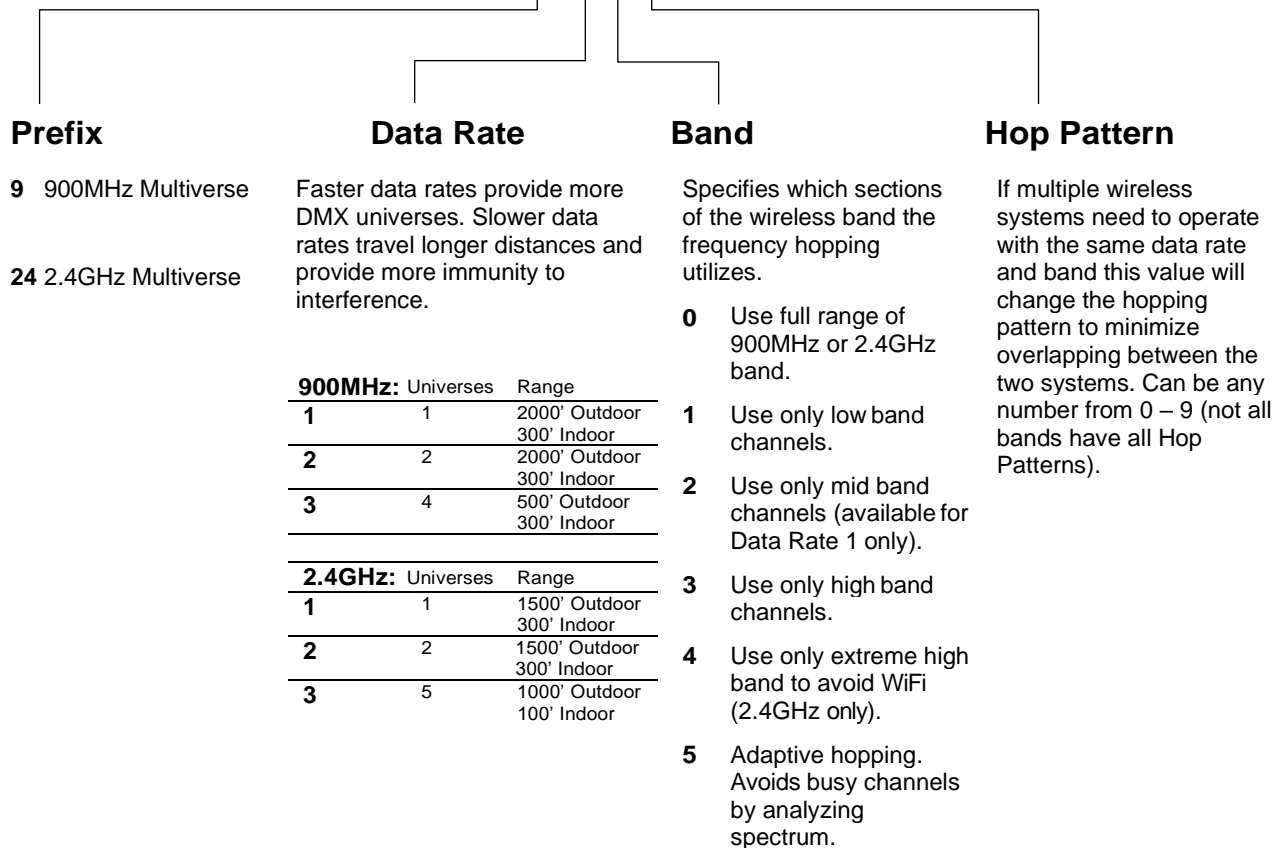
**Prefix**

**9** 900MHz Multiverse

**24** 2.4GHz Multiverse

**Data Rate**

Faster data rates provide more DMX universes. Slower data rates travel longer distances and provide more immunity to interference.

| 900MHz: | Universes | Range |
|---|---|---|
| 1 | 1 | 2000' Outdoor 300' Indoor |
| 2 | 2 | 2000' Outdoor 300' Indoor |
| 3 | 4 | 500' Outdoor 300' Indoor |

| 2.4GHz: | Universes | Range |
|---|---|---|
| 1 | 1 | 1500' Outdoor 300' Indoor |
| 2 | 2 | 1500' Outdoor 300' Indoor |
| 3 | 5 | 1000' Outdoor 100' Indoor |

**Band**

Specifies which sections of the wireless band the frequency hopping utilizes.

**0** Use full range of 900MHz or 2.4GHz band.

**1** Use only low band channels.

**2** Use only mid band channels (available for Data Rate 1 only).

**3** Use only high band channels.

**4** Use only extreme high band to avoid WiFi (2.4GHz only).

**5** Adaptive hopping. Avoids busy channels by analyzing spectrum.

**Hop Pattern**

If multiple wireless systems need to operate with the same data rate and band this value will change the hopping pattern to minimize overlapping between the two systems. Can be any number from 0 – 9 (not all bands have all Hop Patterns).